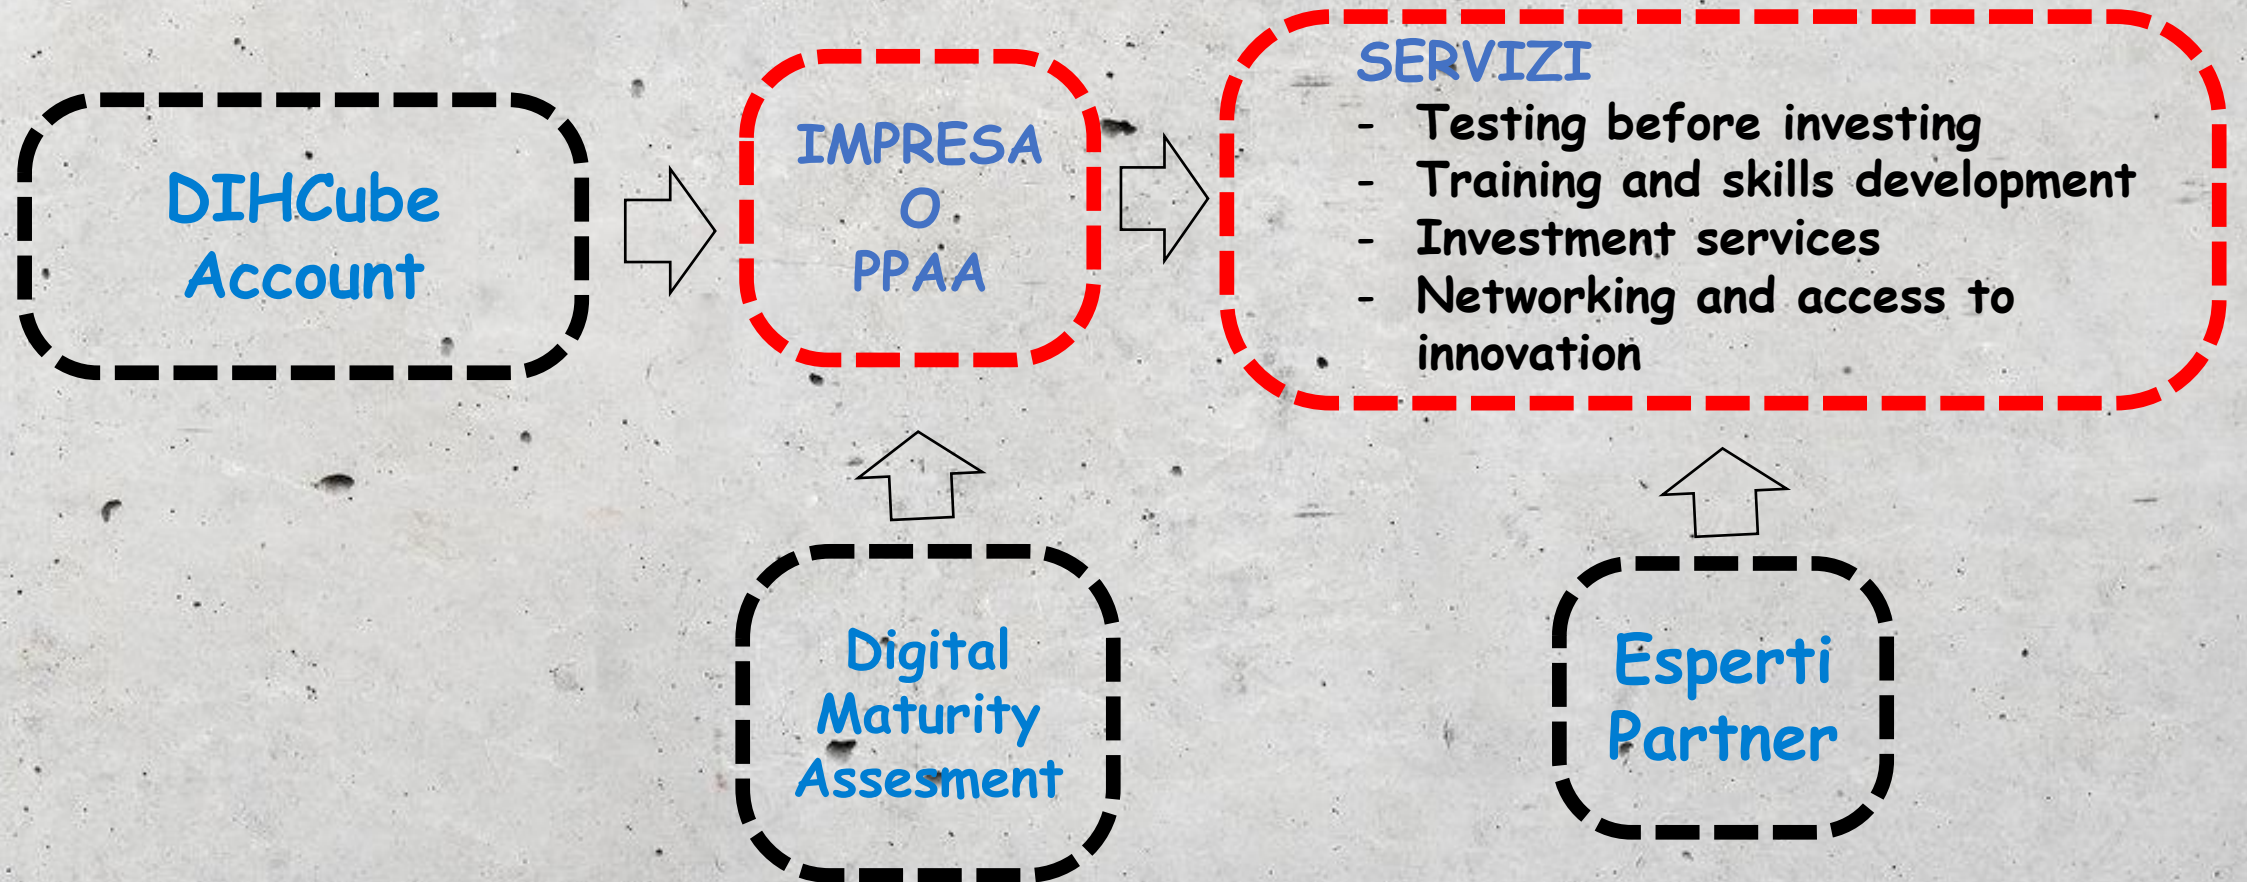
DIHCube Account

IMPRESA
O
PPAA

SERVIZI
- Testing before investing
- Training and skills development
- Investment services
- Networking and access to innovation

Digital Maturity Assesment

Esperti Partner